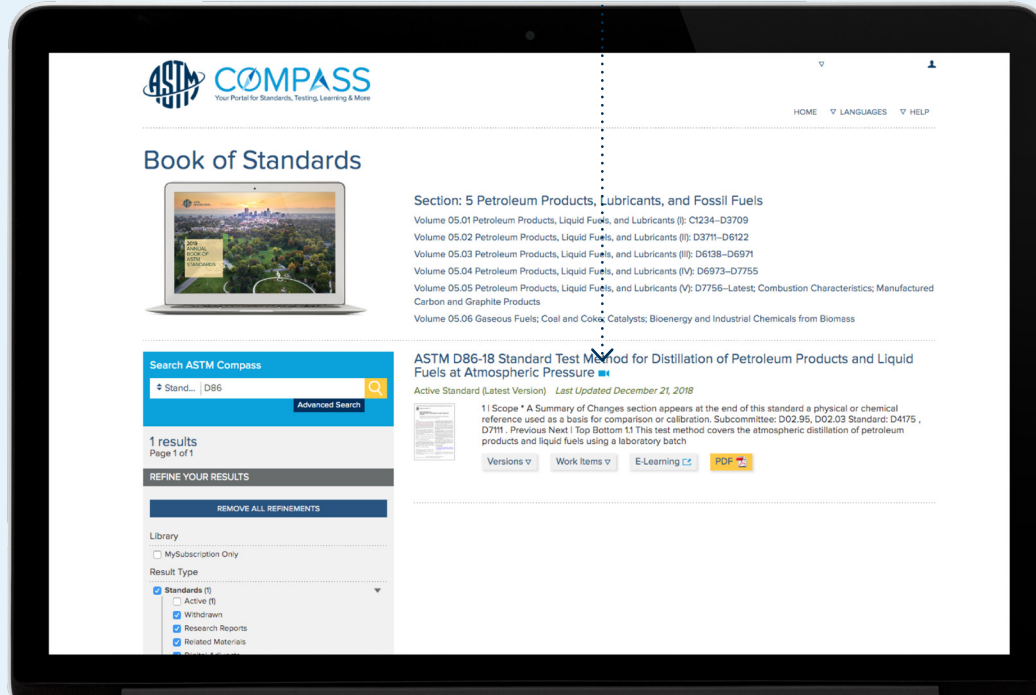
ASTM COMPASS
Your Portal for Standards, Testing, Learning & More

HOME ▽ LANGUAGES ▽ HELP

Book of Standards

2019 ANNUAL BOOK OF ASTM STANDARDS

Section: 5 Petroleum Products, Lubricants, and Fossil Fuels
Volume 05.01 Petroleum Products, Liquid Fuels, and Lubricants (I): C1234–D3709
Volume 05.02 Petroleum Products, Liquid Fuels, and Lubricants (II): D3711–D6122
Volume 05.03 Petroleum Products, Liquid Fuels, and Lubricants (III): D6138–D6971
Volume 05.04 Petroleum Products, Liquid Fuels, and Lubricants (IV): D6973–D7755
Volume 05.05 Petroleum Products, Liquid Fuels, and Lubricants (V): D7756–Latest; Combustion Characteristics; Manufactured Carbon and Graphite Products
Volume 05.06 Gaseous Fuels; Coal and Coke; Catalysts; Bioenergy and Industrial Chemicals from Biomass

Search ASTM Compass
Stand... D86
Advanced Search

1 results
Page 1 of 1

REFINE YOUR RESULTS
REMOVE ALL REFINEMENTS

Library
MySubscription Only

Result Type
Standards (1)
Active (1)
Withdrawn
Research Reports
Related Materials
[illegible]

ASTM D86-18 Standard Test Method for Distillation of Petroleum Products and Liquid Fuels at Atmospheric Pressure
Active Standard (Latest Version) Last Updated December 21, 2018
1 | Scope * A Summary of Changes section appears at the end of this standard a physical or chemical reference used as a basis for comparison or calibration. Subcommittee: D02.95, D02.03 Standard: D4175 , D7111 . Previous Next | Top Bottom 1.1 This test method covers the atmospheric distillation of petroleum products and liquid fuels using a laboratory batch
Versions ▽ Work Items ▽ E-Learning PDF